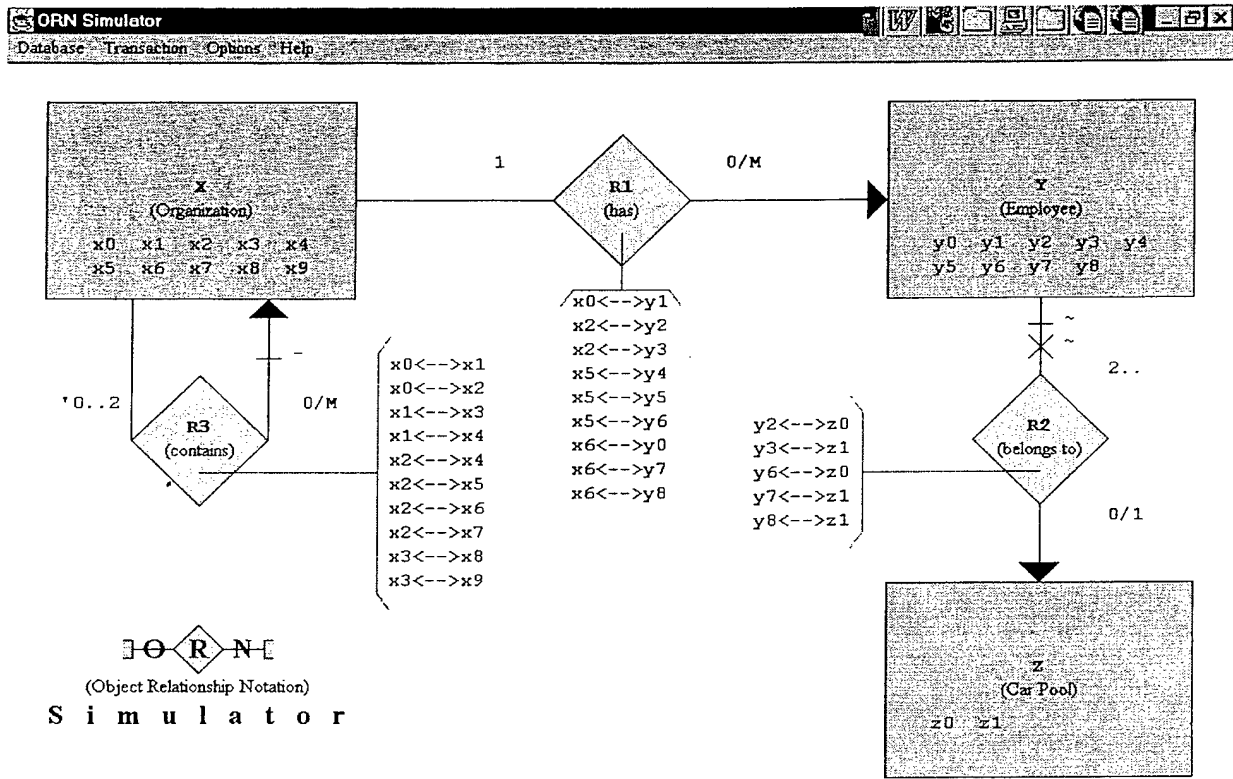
ORN Simulator

Database Transaction Options Help

X
(Organization)
x0 x1 x2 x3 x4
x5 x6 x7 x8 x9

1

R1
(has)

0/M

Y
(Employee)
y0 y1 y2 y3 y4
y5 y6 y7 y8

x0<-->y1
x2<-->y2
x2<-->y3
x5<-->y4
x5<-->y5
x5<-->y6
x6<-->y0
x6<-->y7
x6<-->y8

'0..2

R3
(contains)

0/M

x0<-->x1
x0<-->x2
x1<-->x3
x1<-->x4
x2<-->x4
x2<-->x5
x2<-->x6
x2<-->x7
x3<-->x8
x3<-->x9

2..

R2
(belongs to)

y2<-->z0
y3<-->z1
y6<-->z0
y7<-->z1
y8<-->z1

0/1

Z
(Car Pool)
z0 z1

O R N
(Object Relationship Notation)
S i m u l a t o r